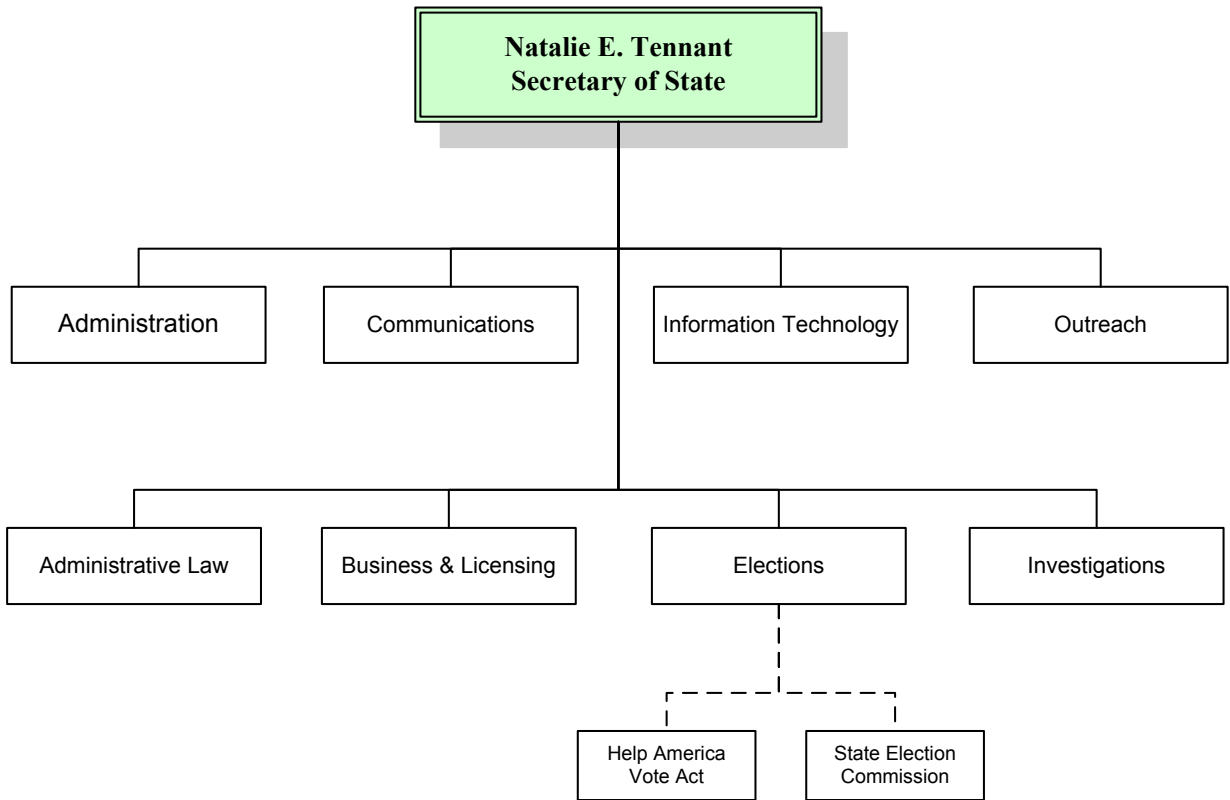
Natalie E. Tennant
Secretary of State

Administration

Communications

Information Technology

Outreach

Administrative Law

Business & Licensing

Elections

Investigations

Help America Vote Act

State Election Commission